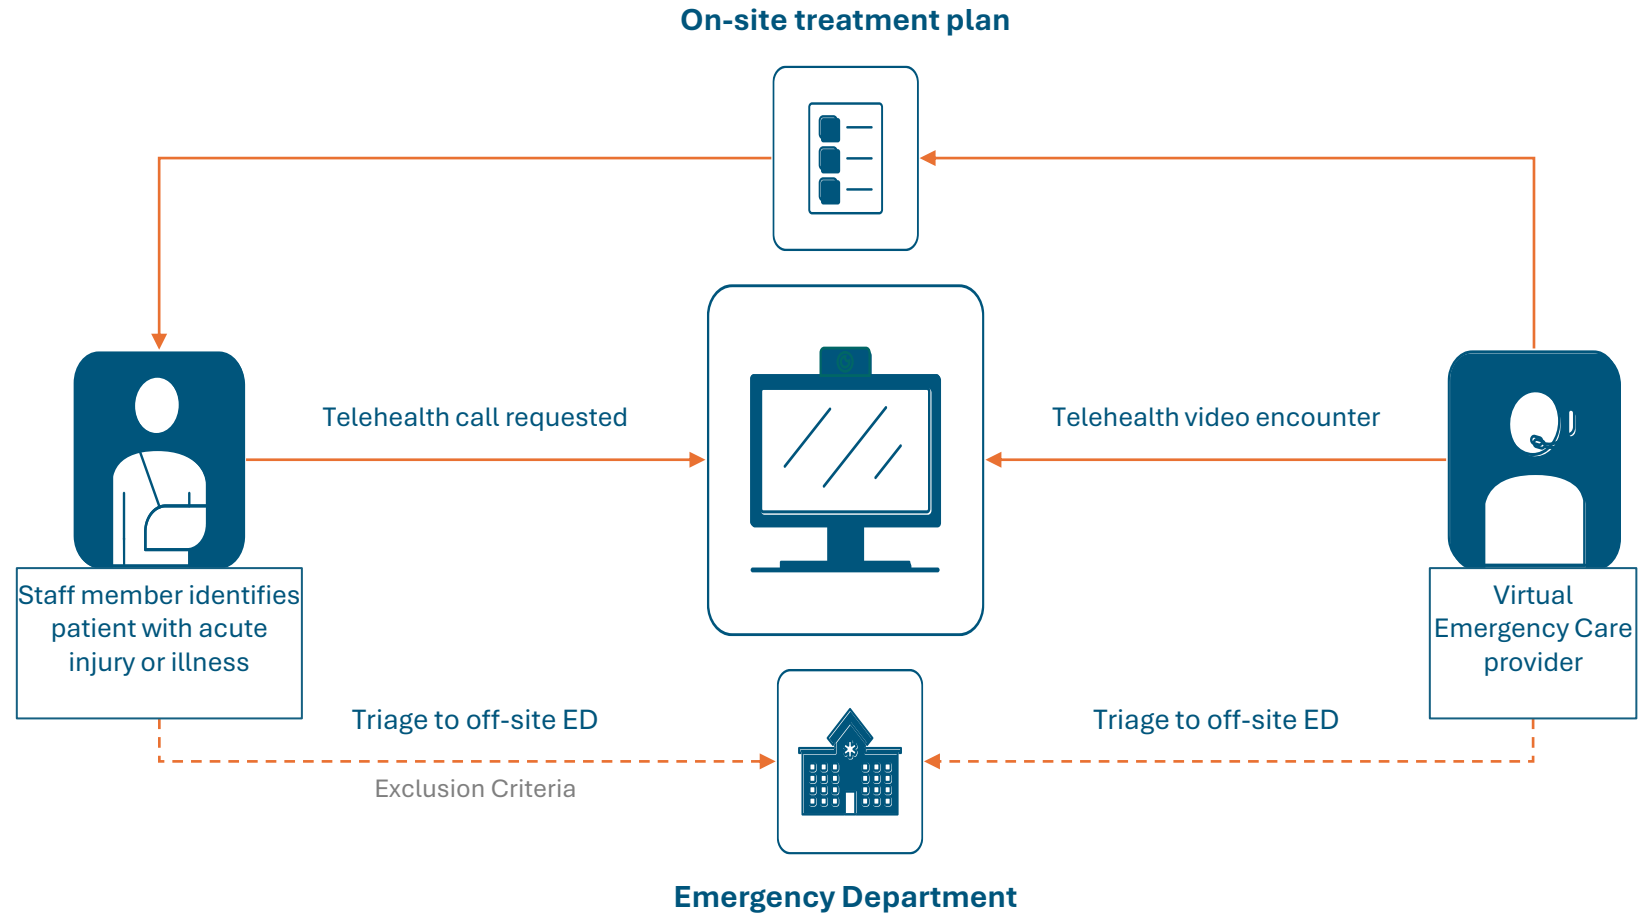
On-site treatment plan

Telehealth call requested

Telehealth video encounter

Staff member identifies patient with acute injury or illness

Virtual Emergency Care provider

Triage to off-site ED

Triage to off-site ED

Exclusion Criteria

Emergency Department